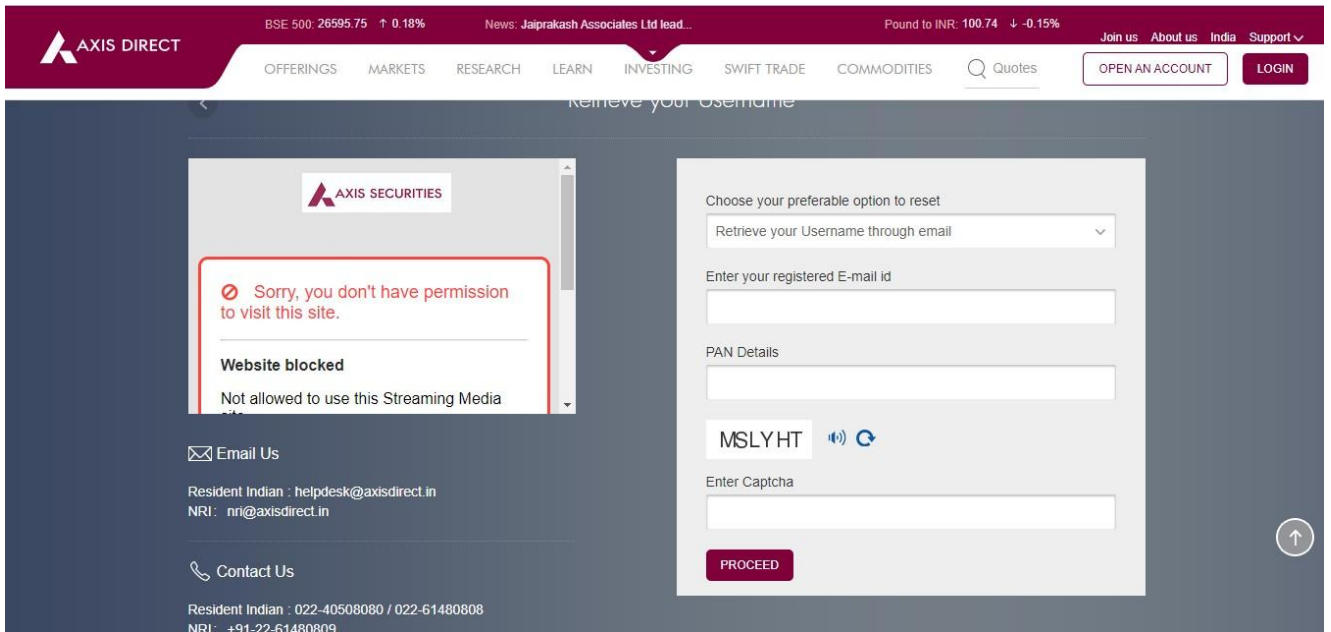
AXIS DIRECT

BSE 500: 26595.75 ↑ 0.18%   News: Jaiprakash Associates Ltd lead...   Pound to INR: 100.74 ↓ -0.15%

Join us   About us   India   Support

OFFERINGS   MARKETS   RESEARCH   LEARN   INVESTING   SWIFT TRADE   COMMODITIES   Quotes

OPEN AN ACCOUNT   LOGIN

Retrieve your Username

AXIS SECURITIES

Sorry, you don't have permission to visit this site.

Website blocked

Not allowed to use this Streaming Media site

Email Us

Resident Indian : helpdesk@axisdirect.in
NRI : nri@axisdirect.in

Contact Us

Resident Indian : 022-40508080 / 022-61480808
NRI : +91-22-61480809

Choose your preferable option to reset

Retrieve your Username through email

Enter your registered E-mail id

PAN Details

MSLYHT

Enter Captcha

PROCEED